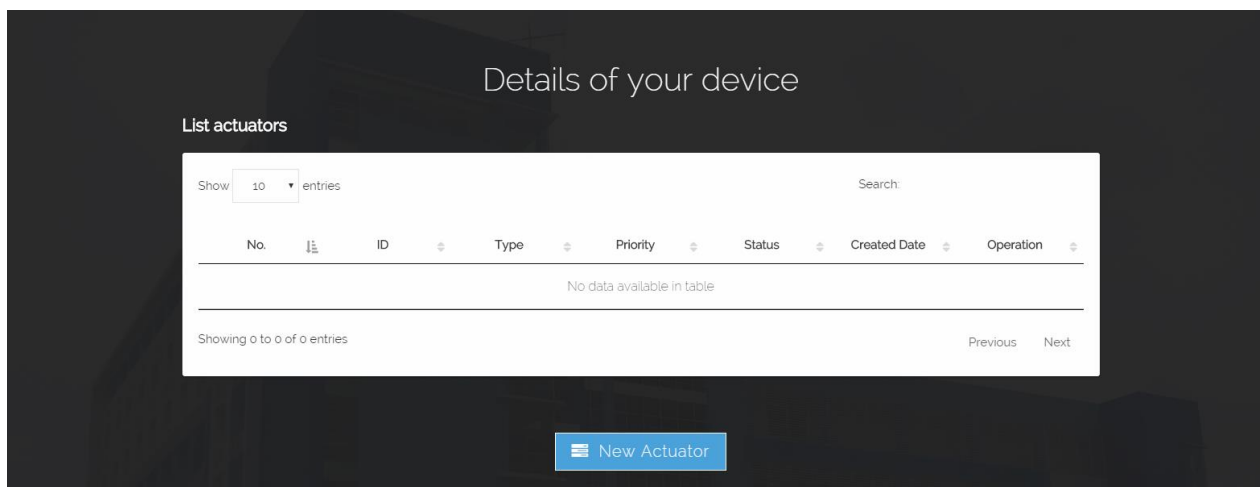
Details of your device

List actuators

Show 10 entries

Search:

| No. | ID | Type | Priority | Status | Created Date | Operation |
|---|---|---|---|---|---|---|
| No data available in table | | | | | | |

Showing 0 to 0 of 0 entries

Previous Next

New Actuator